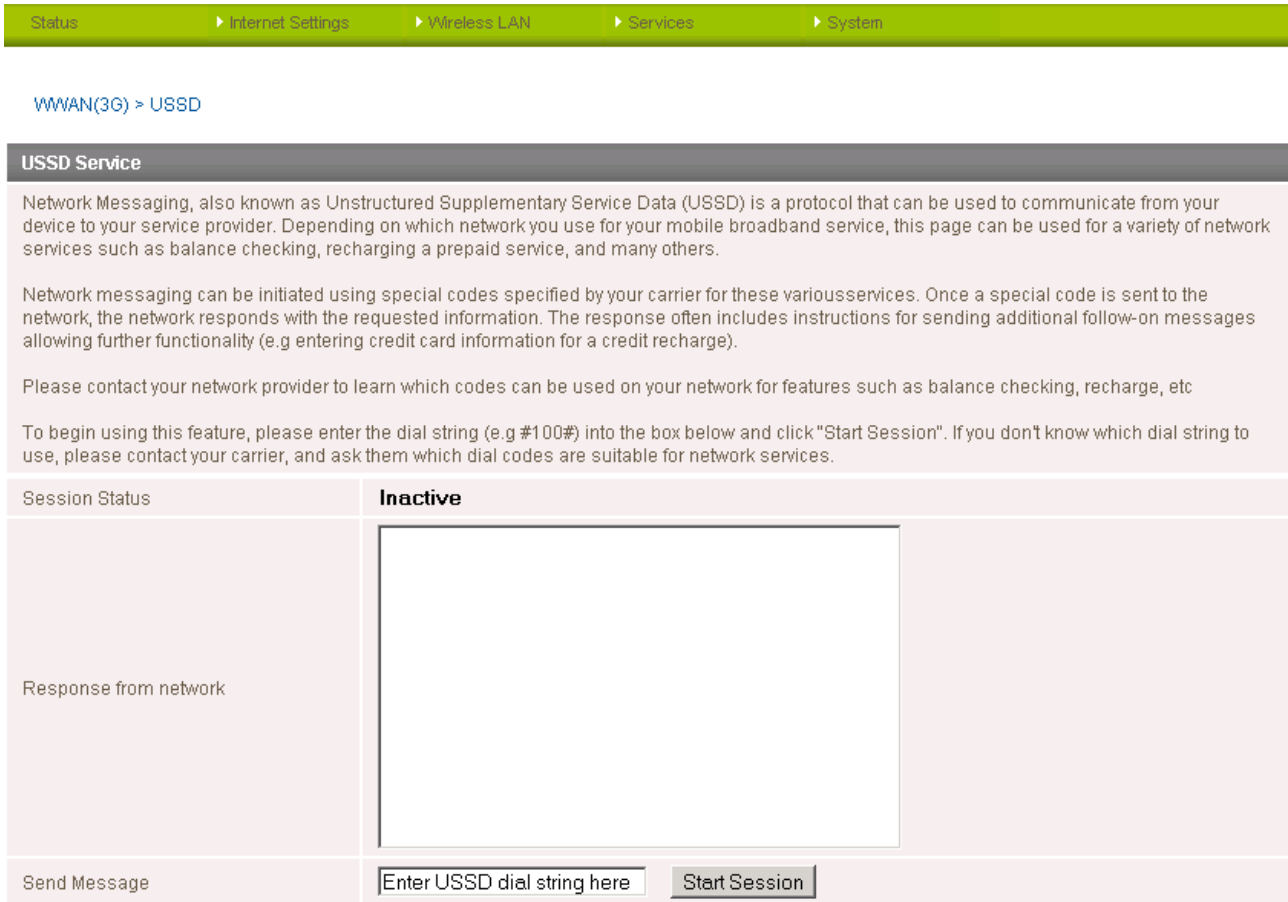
Status ▸ Internet Settings ▸ Wireless LAN ▸ Services ▸ System

WWAN(3G) > USSD

USSD Service

Network Messaging, also known as Unstructured Supplementary Service Data (USSD) is a protocol that can be used to communicate from your device to your service provider. Depending on which network you use for your mobile broadband service, this page can be used for a variety of network services such as balance checking, recharging a prepaid service, and many others.

Network messaging can be initiated using special codes specified by your carrier for these variousservices. Once a special code is sent to the network, the network responds with the requested information. The response often includes instructions for sending additional follow-on messages allowing further functionality (e.g entering credit card information for a credit recharge).

Please contact your network provider to learn which codes can be used on your network for features such as balance checking, recharge, etc

To begin using this feature, please enter the dial string (e.g #100#) into the box below and click "Start Session". If you don't know which dial string to use, please contact your carrier, and ask them which dial codes are suitable for network services.

| Session Status | Inactive |
|---|---|
| Response from network | |
| Send Message | Enter USSD dial string here Start Session |